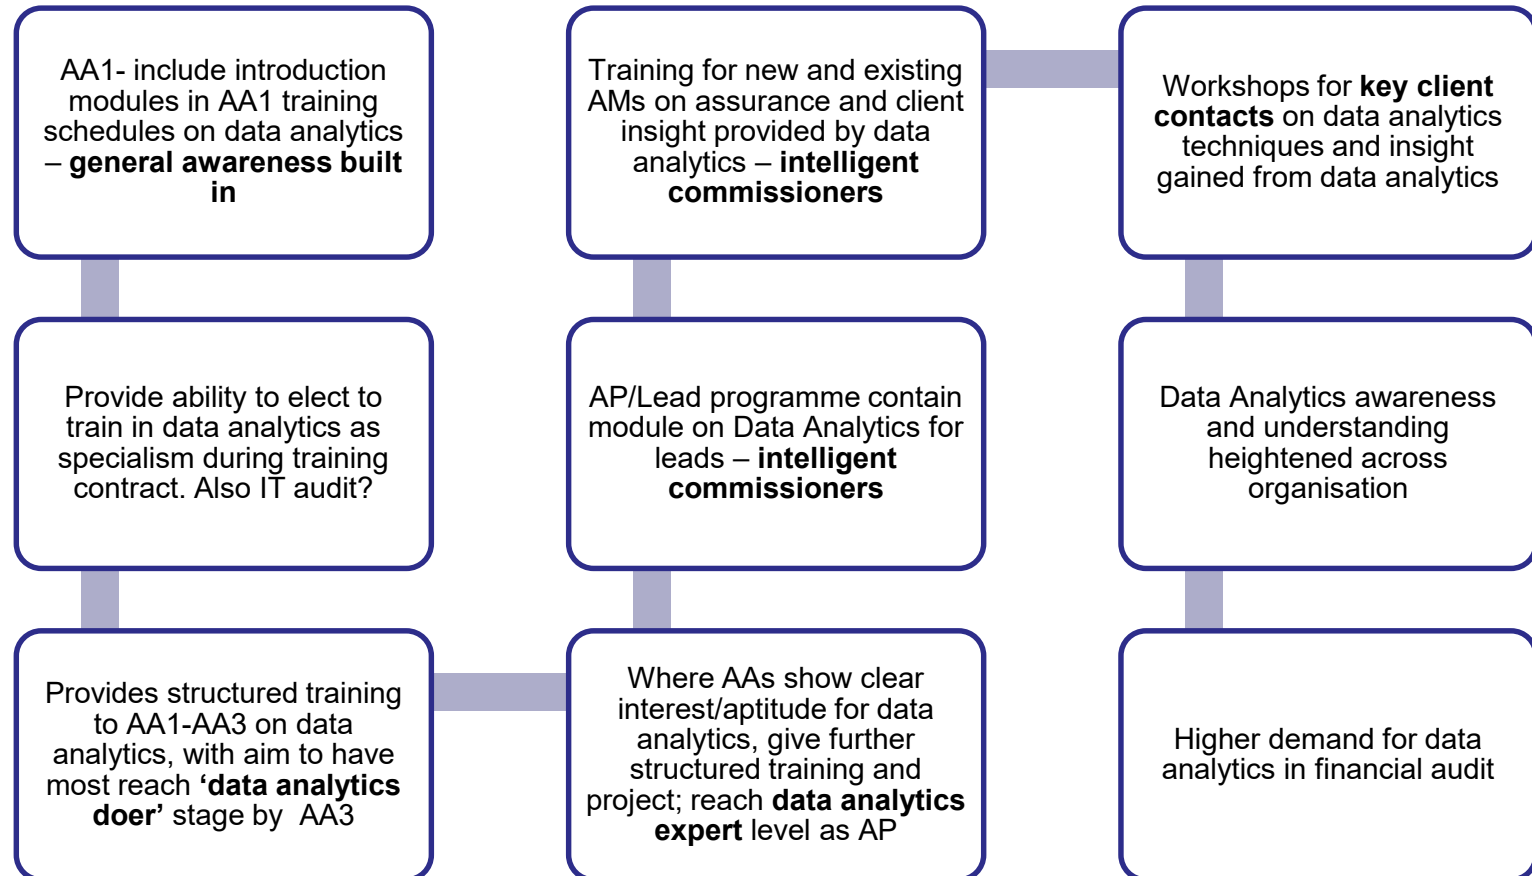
AA1- include introduction modules in AA1 training schedules on data analytics – **general awareness built in**

Provide ability to elect to train in data analytics as specialism during training contract. Also IT audit?

Provides structured training to AA1-AA3 on data analytics, with aim to have most reach **'data analytics doer'** stage by AA3

Where AAs show clear interest/aptitude for data analytics, give further structured training and project; reach **data analytics expert** level as AP

AP/Lead programme contain module on Data Analytics for leads – **intelligent commissioners**

Training for new and existing AMs on assurance and client insight provided by data analytics – **intelligent commissioners**

Workshops for **key client contacts** on data analytics techniques and insight gained from data analytics

Data Analytics awareness and understanding heightened across organisation

Higher demand for data analytics in financial audit